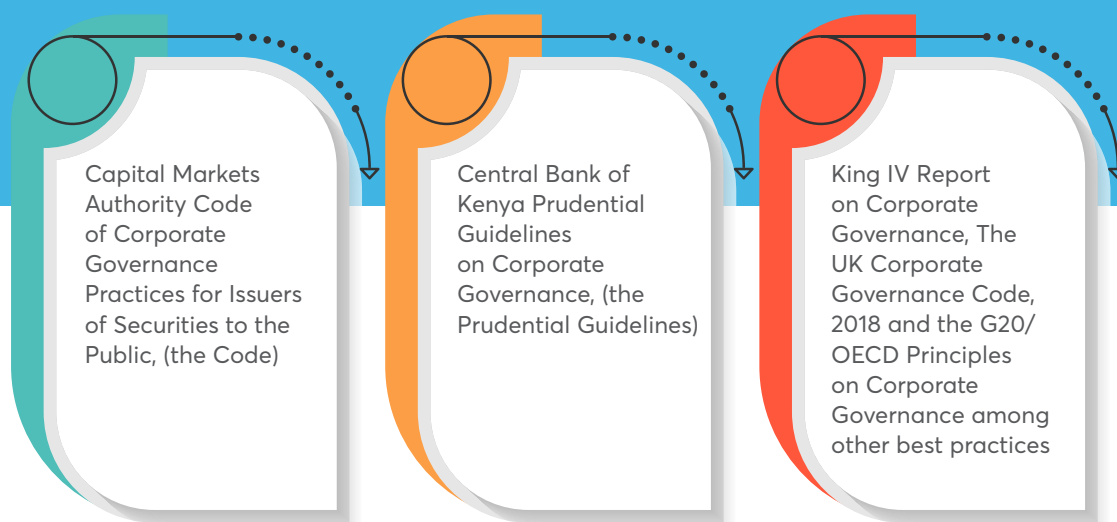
Capital Markets Authority Code of Corporate Governance Practices for Issuers of Securities to the Public, (the Code)

Central Bank of Kenya Prudential Guidelines on Corporate Governance, (the Prudential Guidelines)

King IV Report on Corporate Governance, The UK Corporate Governance Code, 2018 and the G20/ OECD Principles on Corporate Governance among other best practices